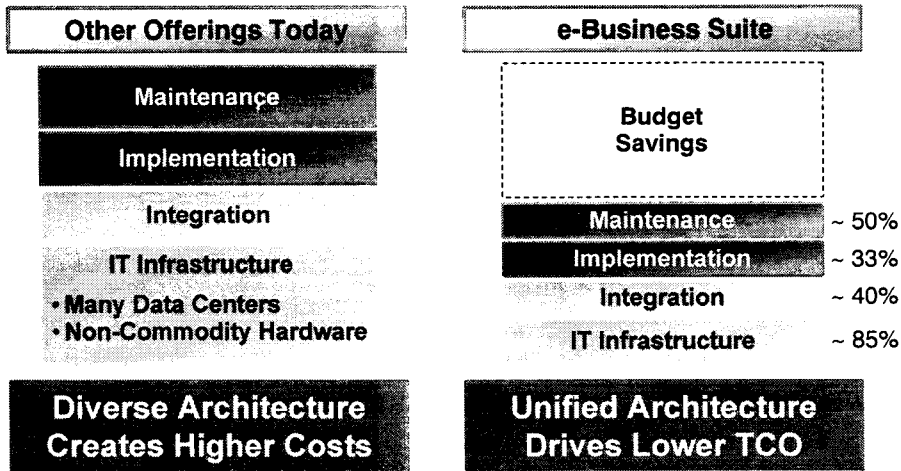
Other Offerings Today

Maintenance

Implementation

Integration

IT Infrastructure

• Many Data Centers
• Non-Commodity Hardware

Diverse Architecture Creates Higher Costs

e-Business Suite

Budget Savings

Maintenance ~ 50%

Implementation ~ 33%

Integration ~ 40%

IT Infrastructure ~ 85%

Unified Architecture Drives Lower TCO